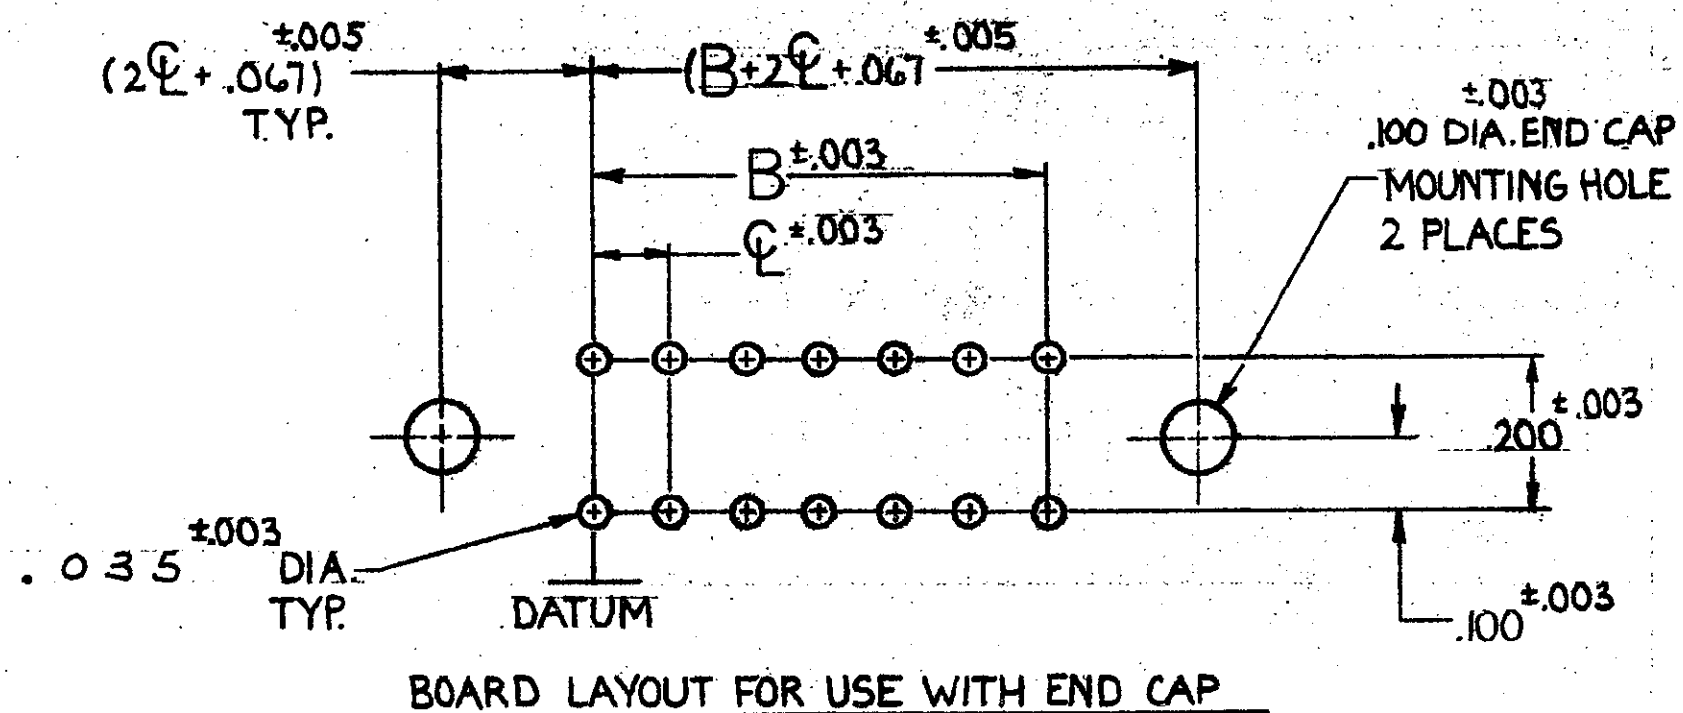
$(2℄+.067)^{\pm.005}$ TYP.

$(B+2℄+.067)^{\pm.005}$

$B^{\pm.003}$

$℄^{\pm.003}$

$.100^{\pm.003}$ DIA. END CAP MOUNTING HOLE 2 PLACES

$.200^{\pm.003}$

$.035^{\pm.003}$ DIA. TYP.

DATUM

$.100^{\pm.003}$

BOARD LAYOUT FOR USE WITH END CAP